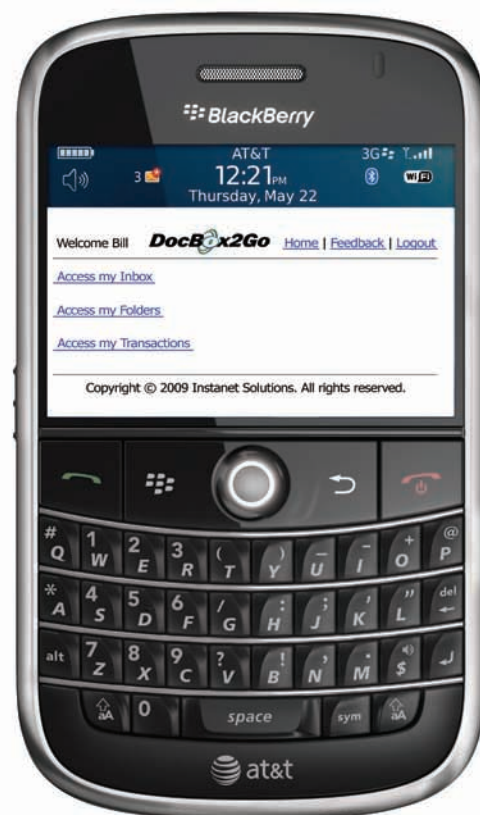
BlackBerry

AT&T
3G
3
12:21PM
Thursday, May 22
WiFi

Welcome Bill DocBox2Go Home | Feedback | Logout

Access my Inbox

Access my Folders

Access my Transactions

Copyright © 2009 Instanet Solutions. All rights reserved.

# Q 1 W 2 E 3 R ( T ) Y _ U - I + O @ P
* A 4 S 5 D 6 F / G : H ; J ' K " L del
alt 7 Z 8 X 9 C ? V ! B , N . M $
aA 0 space sym aA

at&t